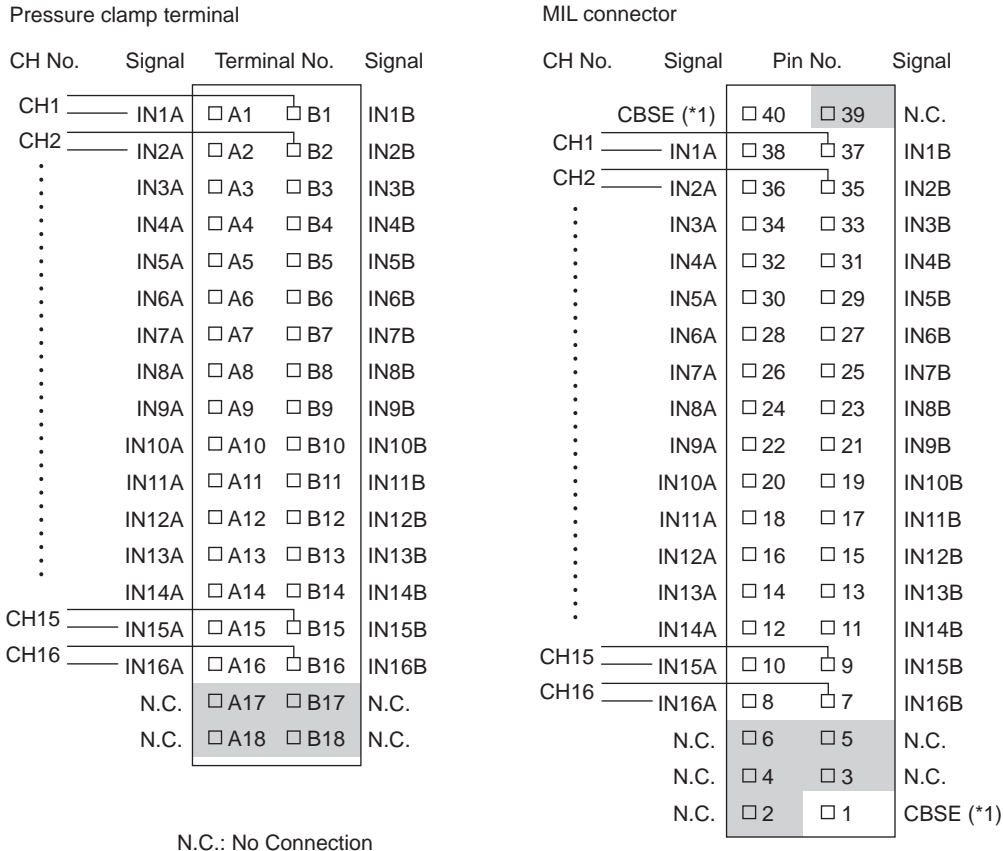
Pressure clamp terminal

| CH No. | Signal | Terminal No. | | Signal |
|---|---|---|---|---|
| CH1 | IN1A | □A1 | □B1 | IN1B |
| CH2 | IN2A | □A2 | □B2 | IN2B |
| | IN3A | □A3 | □B3 | IN3B |
| | IN4A | □A4 | □B4 | IN4B |
| | IN5A | □A5 | □B5 | IN5B |
| | IN6A | □A6 | □B6 | IN6B |
| | IN7A | □A7 | □B7 | IN7B |
| | IN8A | □A8 | □B8 | IN8B |
| | IN9A | □A9 | □B9 | IN9B |
| | IN10A | □A10 | □B10 | IN10B |
| | IN11A | □A11 | □B11 | IN11B |
| | IN12A | □A12 | □B12 | IN12B |
| | IN13A | □A13 | □B13 | IN13B |
| | IN14A | □A14 | □B14 | IN14B |
| CH15 | IN15A | □A15 | □B15 | IN15B |
| CH16 | IN16A | □A16 | □B16 | IN16B |
| | N.C. | □A17 | □B17 | N.C. |
| | N.C. | □A18 | □B18 | N.C. |

N.C.: No Connection

MIL connector

| CH No. | Signal | Pin No. | | Signal |
|---|---|---|---|---|
| | CBSE (*1) | □40 | □39 | N.C. |
| CH1 | IN1A | □38 | □37 | IN1B |
| CH2 | IN2A | □36 | □35 | IN2B |
| | IN3A | □34 | □33 | IN3B |
| | IN4A | □32 | □31 | IN4B |
| | IN5A | □30 | □29 | IN5B |
| | IN6A | □28 | □27 | IN6B |
| | IN7A | □26 | □25 | IN7B |
| | IN8A | □24 | □23 | IN8B |
| | IN9A | □22 | □21 | IN9B |
| | IN10A | □20 | □19 | IN10B |
| | IN11A | □18 | □17 | IN11B |
| | IN12A | □16 | □15 | IN12B |
| | IN13A | □14 | □13 | IN13B |
| | IN14A | □12 | □11 | IN14B |
| CH15 | IN15A | □10 | □9 | IN15B |
| CH16 | IN16A | □8 | □7 | IN16B |
| | N.C. | □6 | □5 | N.C. |
| | N.C. | □4 | □3 | N.C. |
| | N.C. | □2 | □1 | CBSE (*1) |